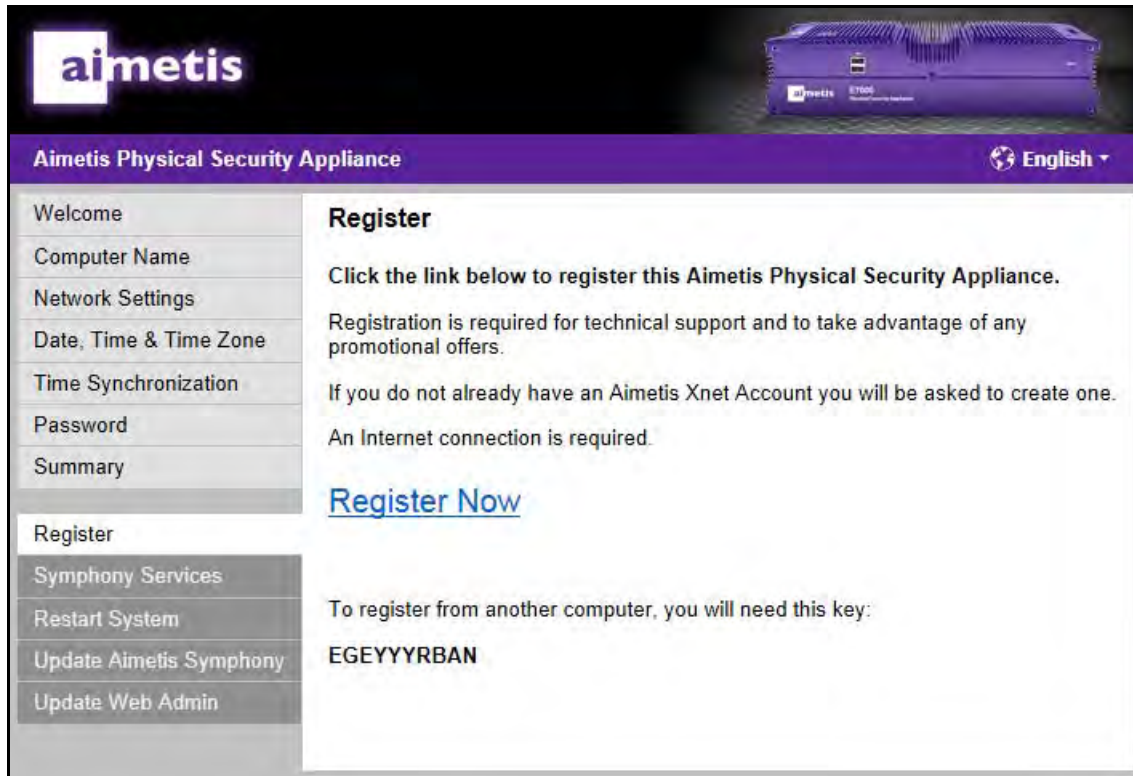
aimetis

aimetis E7000

Aimetis Physical Security Appliance

English

Welcome
Computer Name
Network Settings
Date, Time & Time Zone
Time Synchronization
Password
Summary

Register
Symphony Services
Restart System
Update Aimetis Symphony
Update Web Admin

Register

Click the link below to register this Aimetis Physical Security Appliance.

Registration is required for technical support and to take advantage of any promotional offers.

If you do not already have an Aimetis Xnet Account you will be asked to create one.

An Internet connection is required.

Register Now

To register from another computer, you will need this key:

EGEYYYRBAN